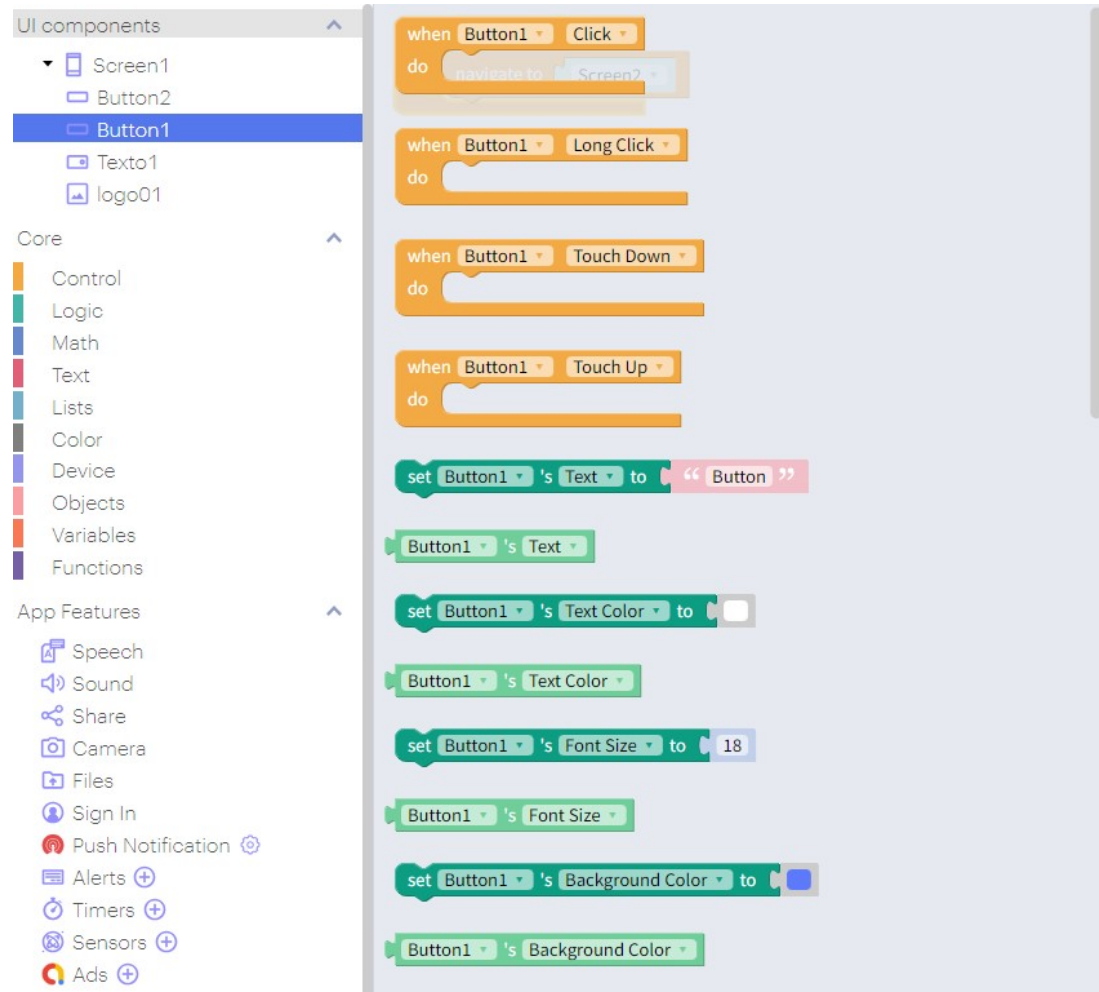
UI components
Screen1
Button2
Button1
Texto1
logo01
Core
Control
Logic
Math
Text
Lists
Color
Device
Objects
Variables
Functions
App Features
Speech
Sound
Share
Camera
Files
Sign In
Push Notification
Alerts
Timers
Sensors
Ads

when Button1 Click
do navigate to Screen2

when Button1 Long Click
do

when Button1 Touch Down
do

when Button1 Touch Up
do

set Button1 's Text to " Button "

Button1 's Text

set Button1 's Text Color to

Button1 's Text Color

set Button1 's Font Size to 18

Button1 's Font Size

set Button1 's Background Color to

Button1 's Background Color